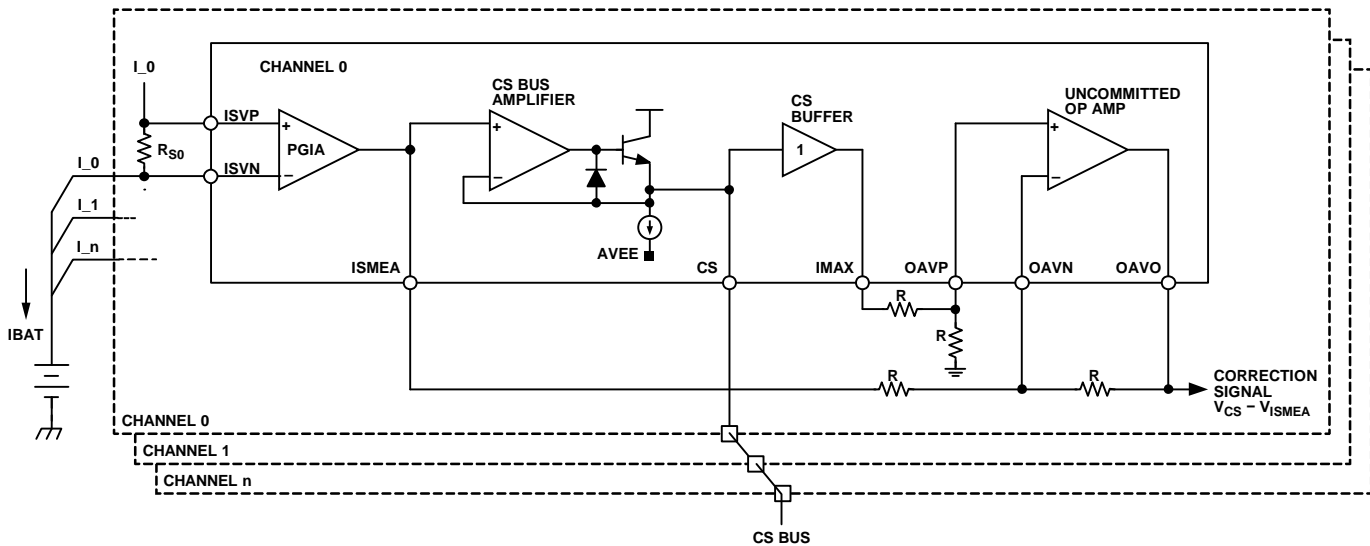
CHANNEL 0

I_0

ISVP

+

PGIA

ISVN

−

$R_{S0}$

I_0

I_1

I_n

IBAT

CS BUS AMPLIFIER

+

−

AVEE

CS BUFFER

1

UNCOMMITTED OP AMP

+

−

ISMEA

CS

IMAX

OAVP

OAVN

OAVO

R

R

R

R

CORRECTION SIGNAL $V_{CS} - V_{ISMEA}$

CHANNEL 0

CHANNEL 1

CHANNEL n

CS BUS